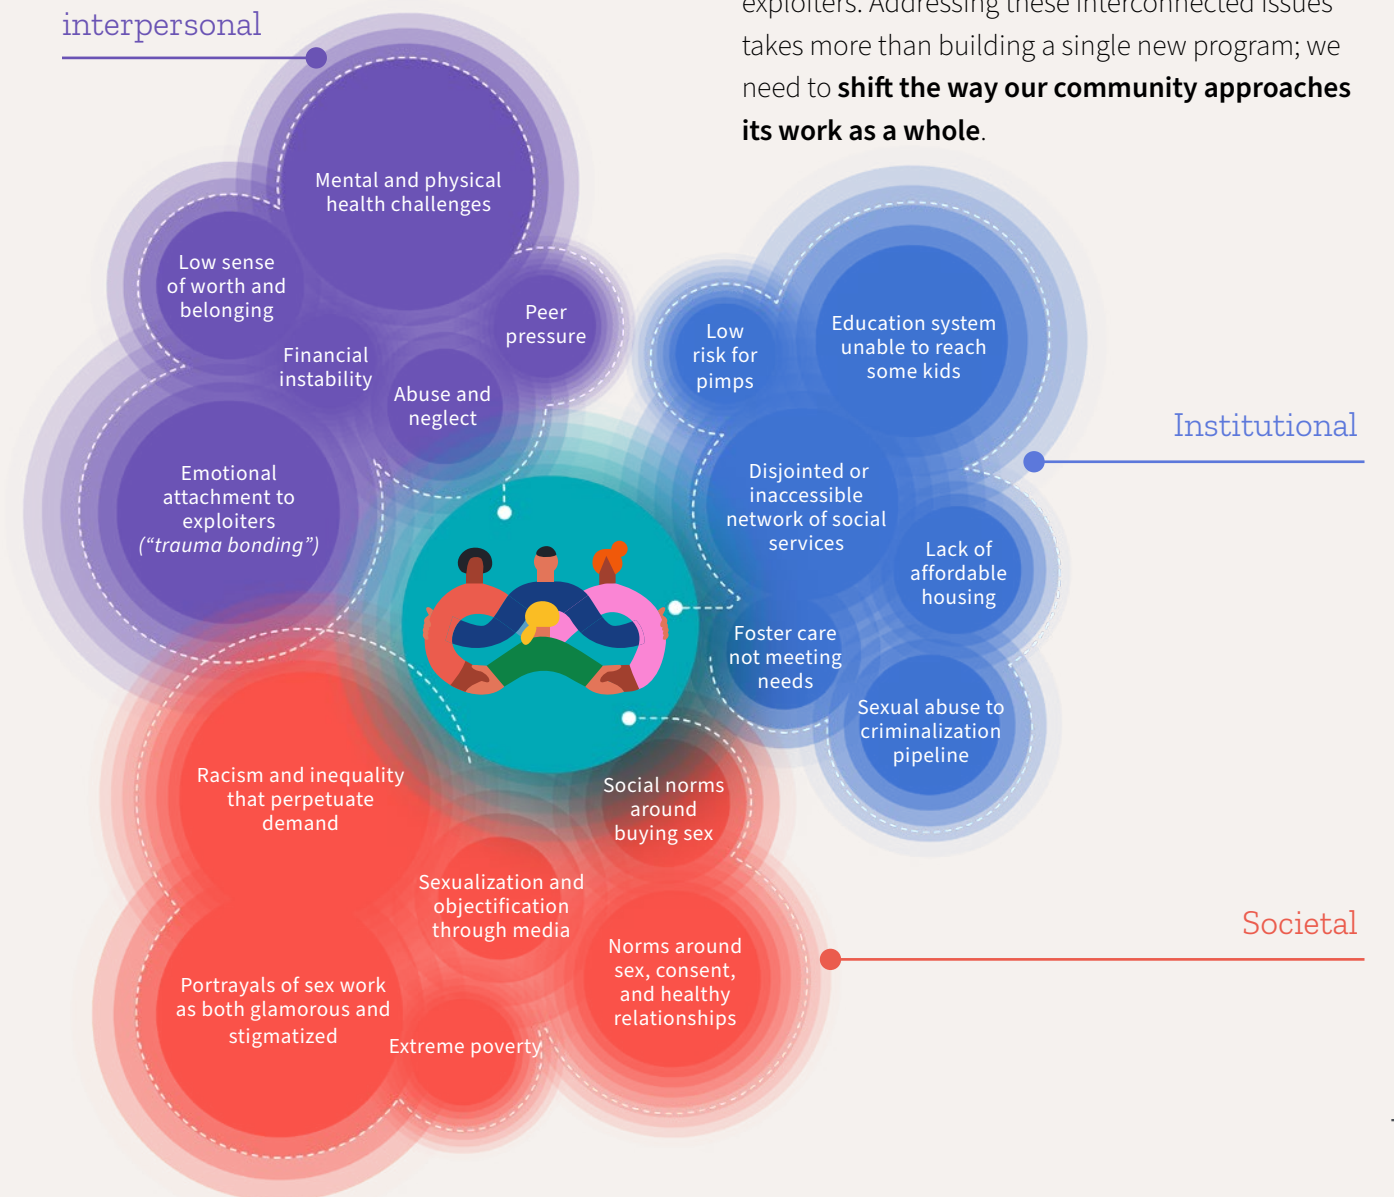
interpersonal

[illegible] Addressing these interconnected issues takes more than building a single new program; we need to **shift the way our community approaches its work as a whole**.

Mental and physical health challenges

Low sense of worth and belonging

Peer pressure

Financial instability

Abuse and neglect

Emotional attachment to exploiters (“trauma bonding”)

Low risk for pimps

Education system unable to reach some kids

Institutional

Disjointed or inaccessible network of social services

Lack of affordable housing

Foster care not meeting needs

Sexual abuse to criminalization pipeline

Racism and inequality that perpetuate demand

Social norms around buying sex

Sexualization and objectification through media

Societal

Norms around sex, consent, and healthy relationships

Portrayals of sex work as both glamorous and stigmatized

Extreme poverty